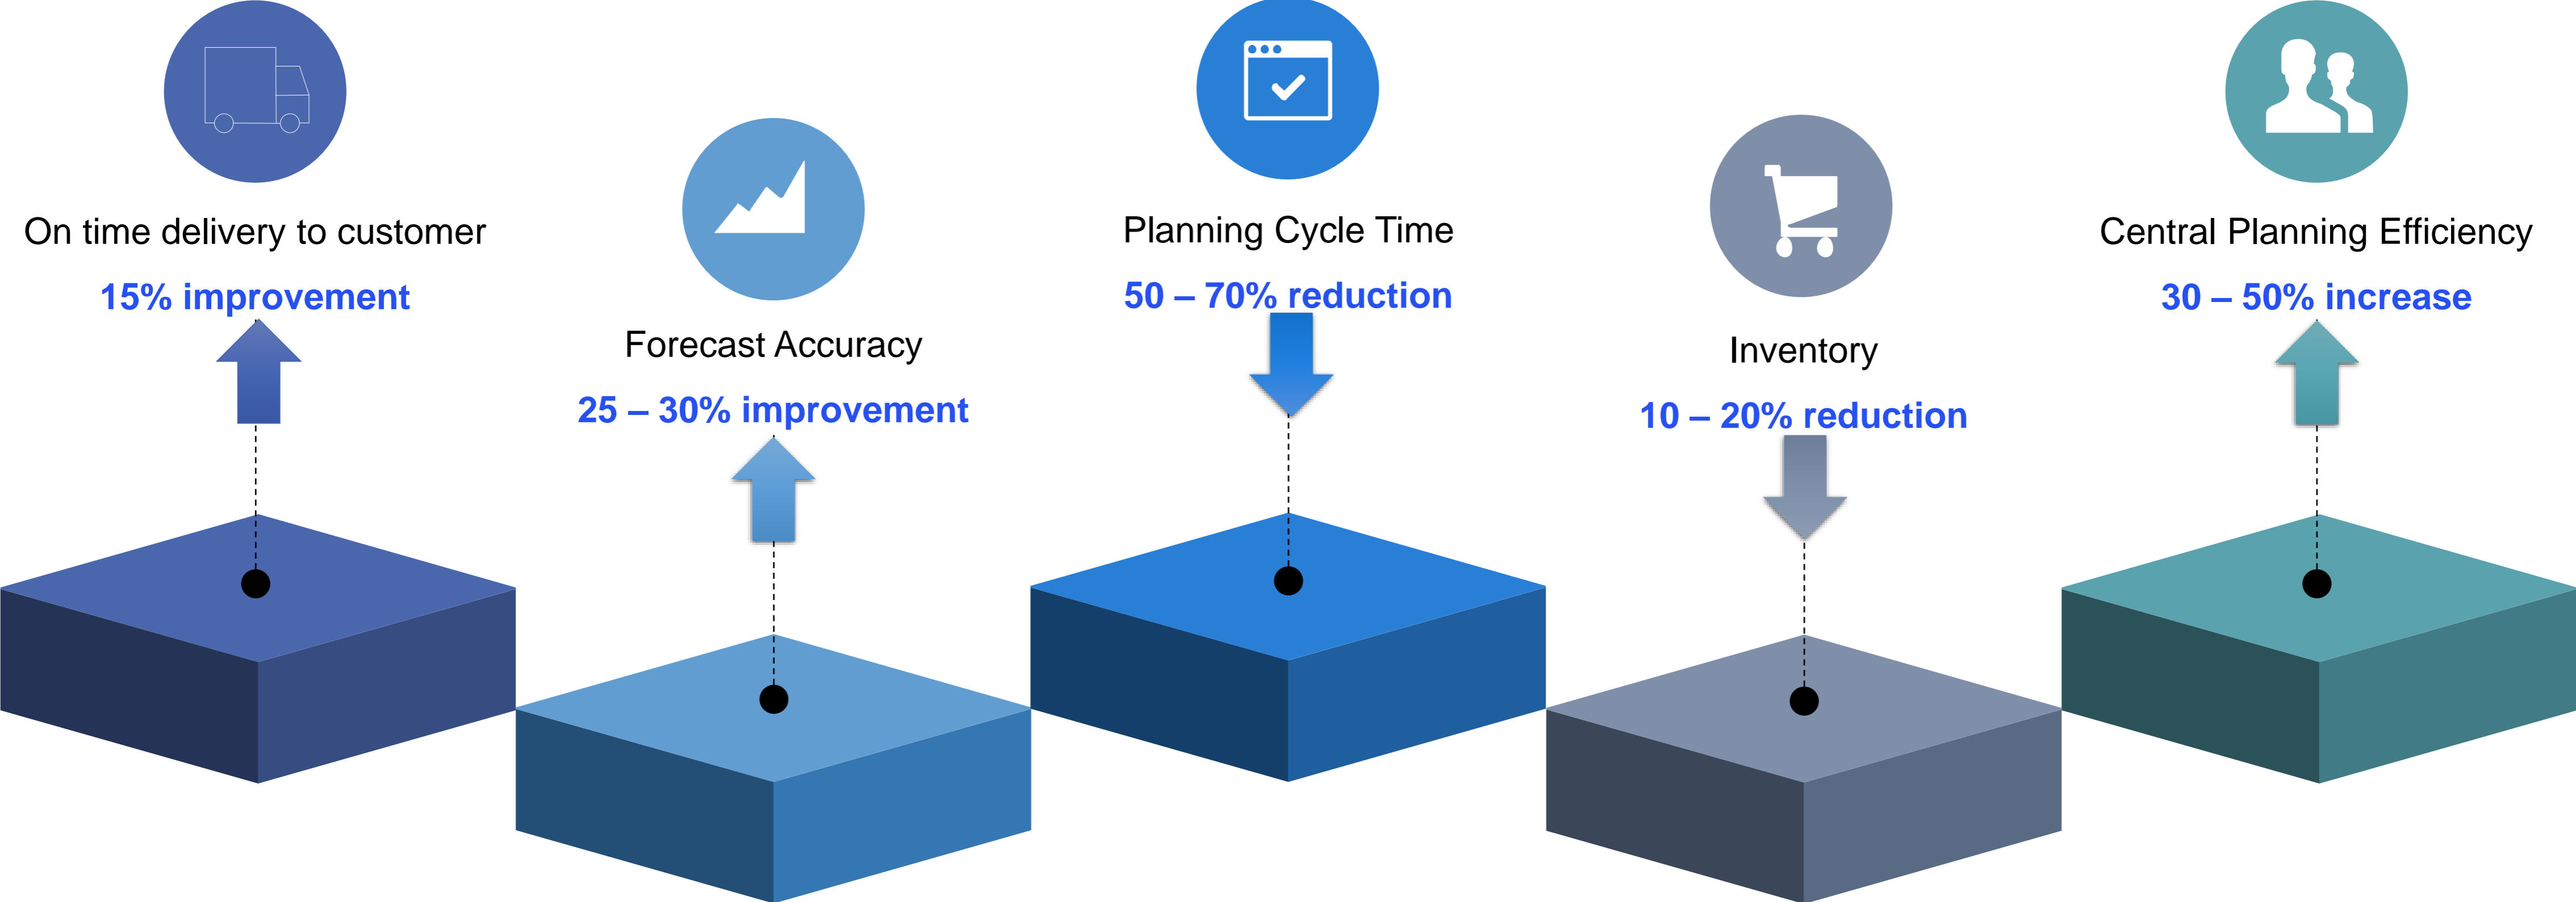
On time delivery to customer

15% improvement

Forecast Accuracy

25 – 30% improvement

Planning Cycle Time

50 – 70% reduction

Inventory

10 – 20% reduction

Central Planning Efficiency

30 – 50% increase